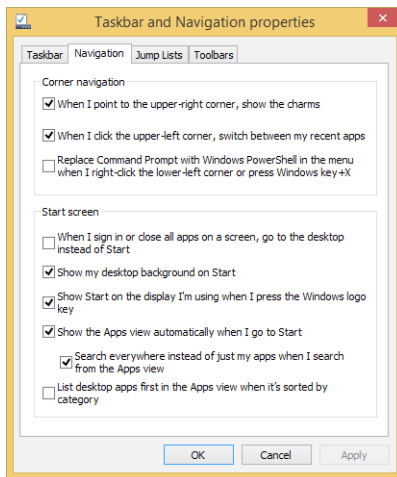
Taskbar and Navigation properties

Taskbar | Navigation | Jump Lists | Toolbars

Corner navigation

When I point to the upper-right corner, show the charms

When I click the upper-left corner, switch between my recent apps

Replace Command Prompt with Windows PowerShell in the menu when I right-click the lower-left corner or press Windows key+X

Start screen

When I sign in or close all apps on a screen, go to the desktop instead of Start

Show my desktop background on Start

Show Start on the display I'm using when I press the Windows logo key

Show the Apps view automatically when I go to Start

Search everywhere instead of just my apps when I search from the Apps view

List desktop apps first in the Apps view when it's sorted by category

OK | Cancel | Apply